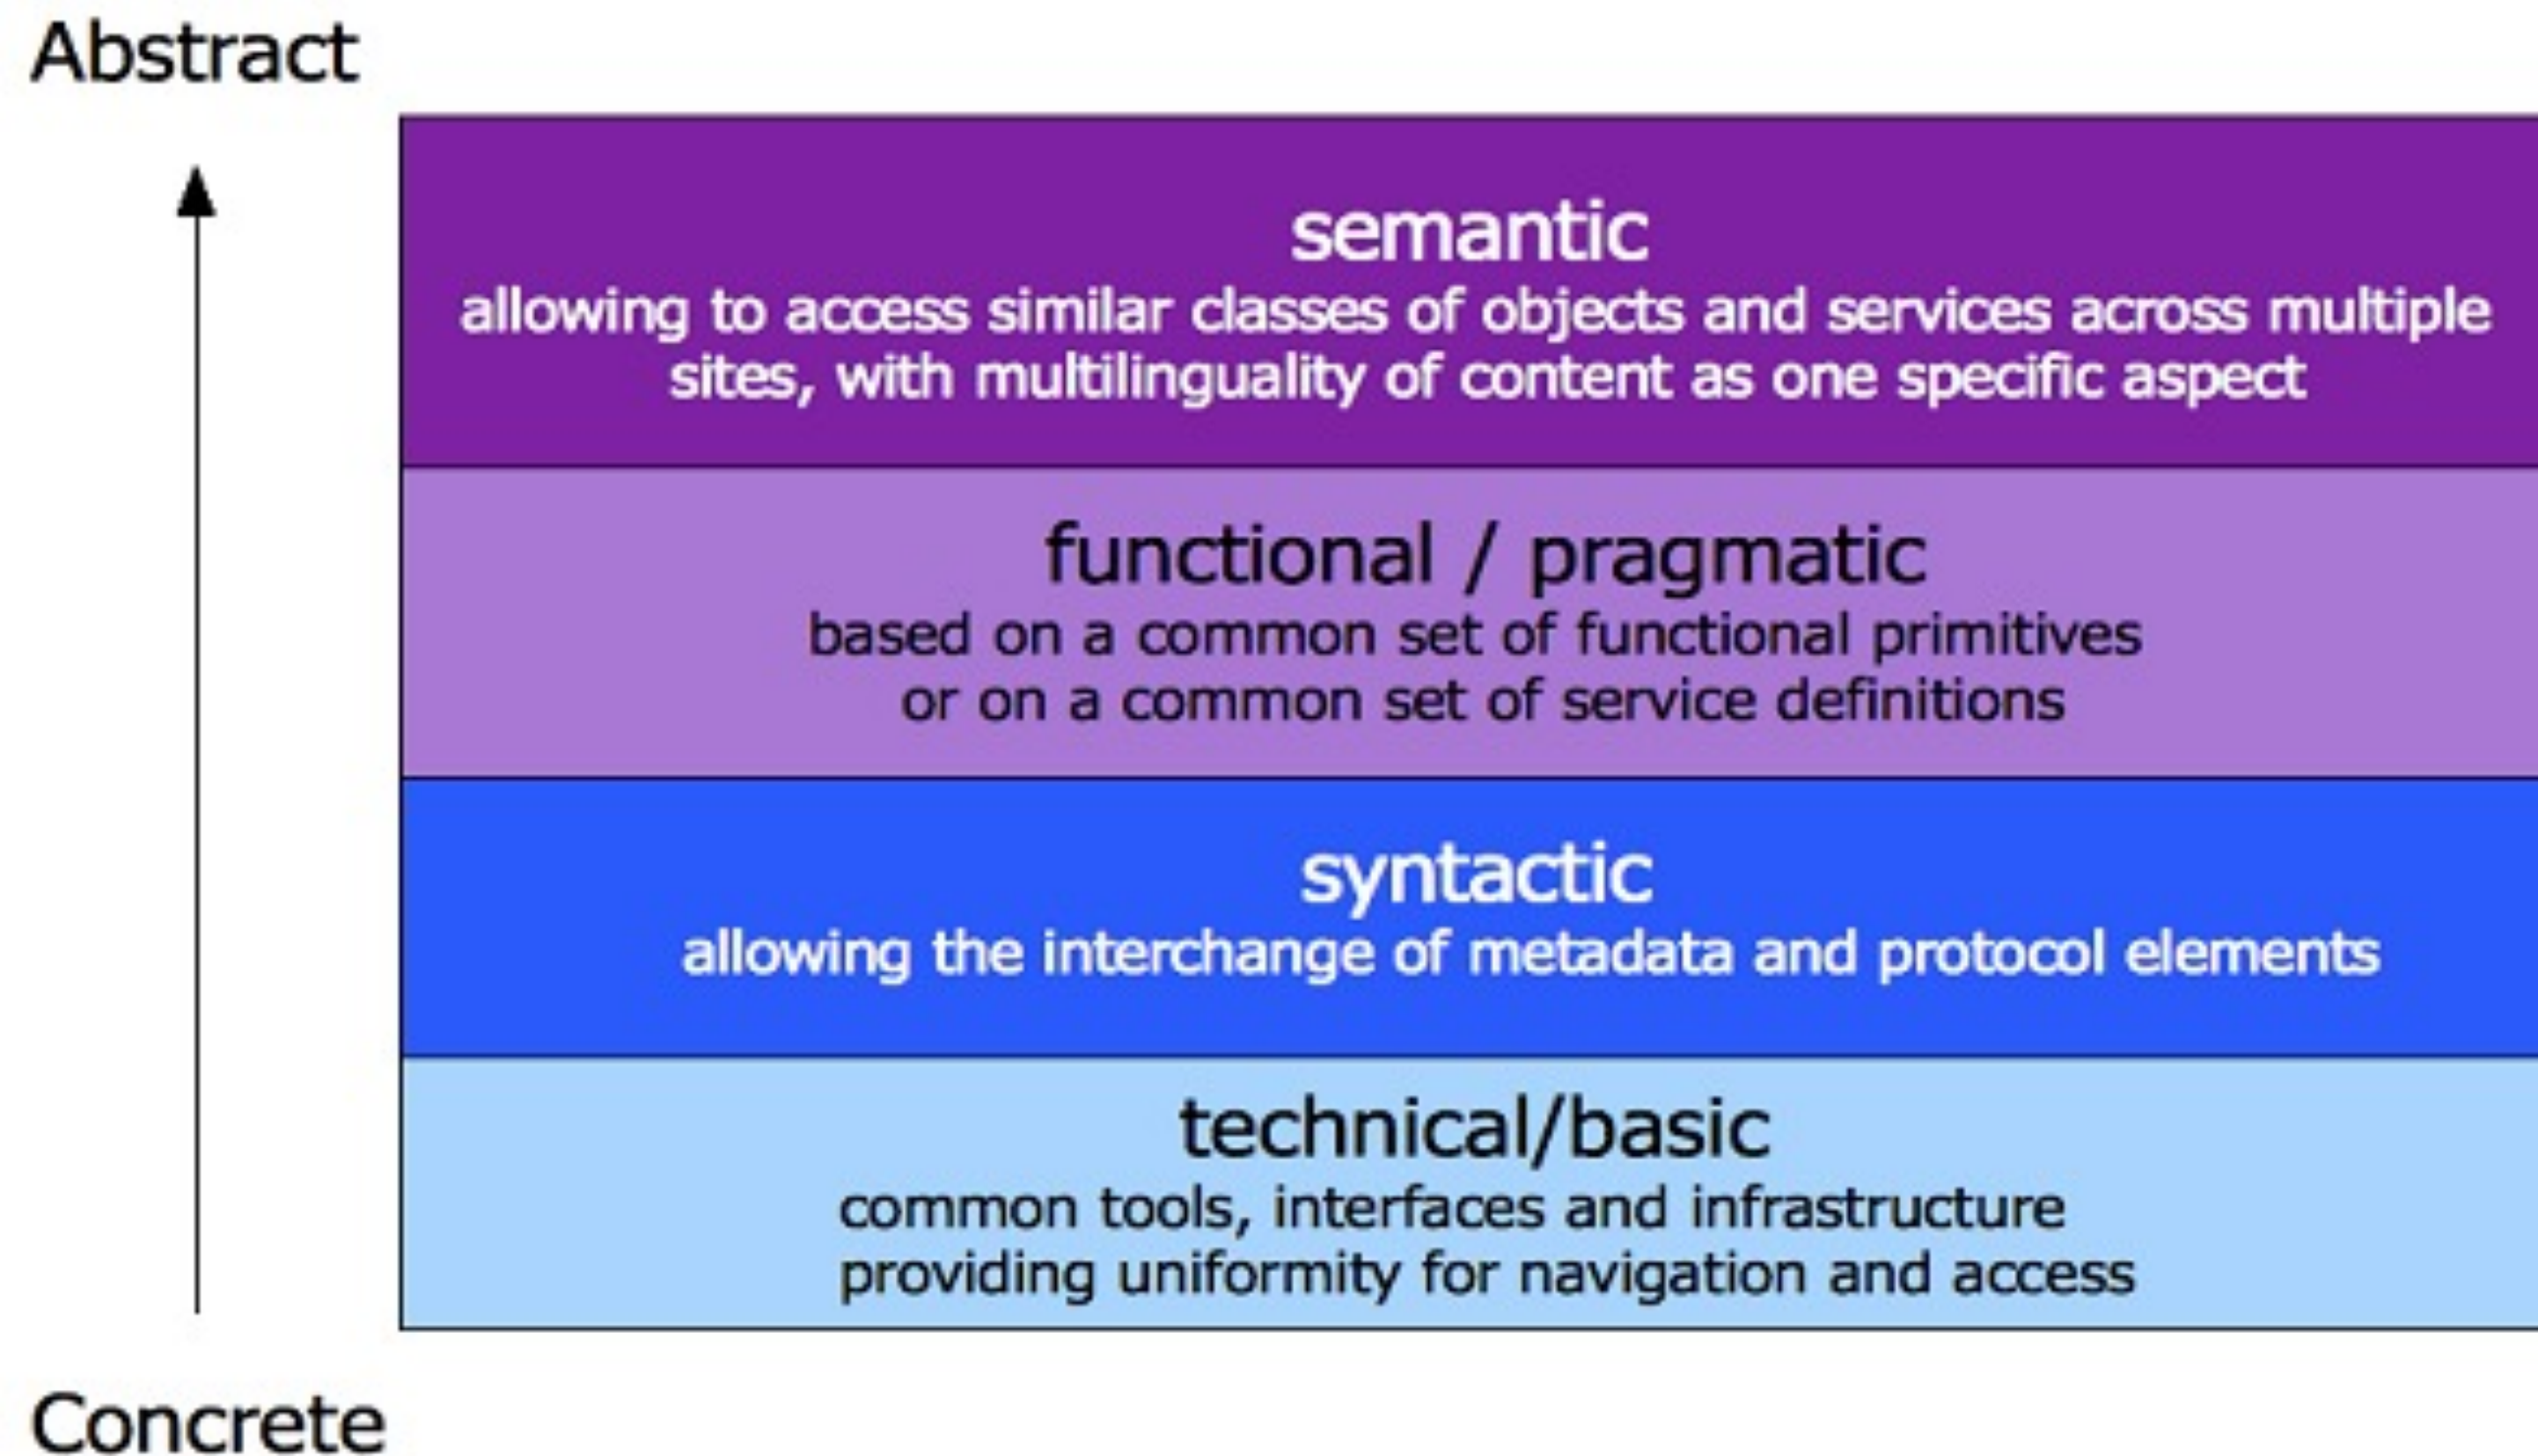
Abstract

semantic
allowing to access similar classes of objects and services across multiple sites, with multilinguality of content as one specific aspect

functional / pragmatic
based on a common set of functional primitives or on a common set of service definitions

syntactic
allowing the interchange of metadata and protocol elements

technical/basic
common tools, interfaces and infrastructure providing uniformity for navigation and access

Concrete